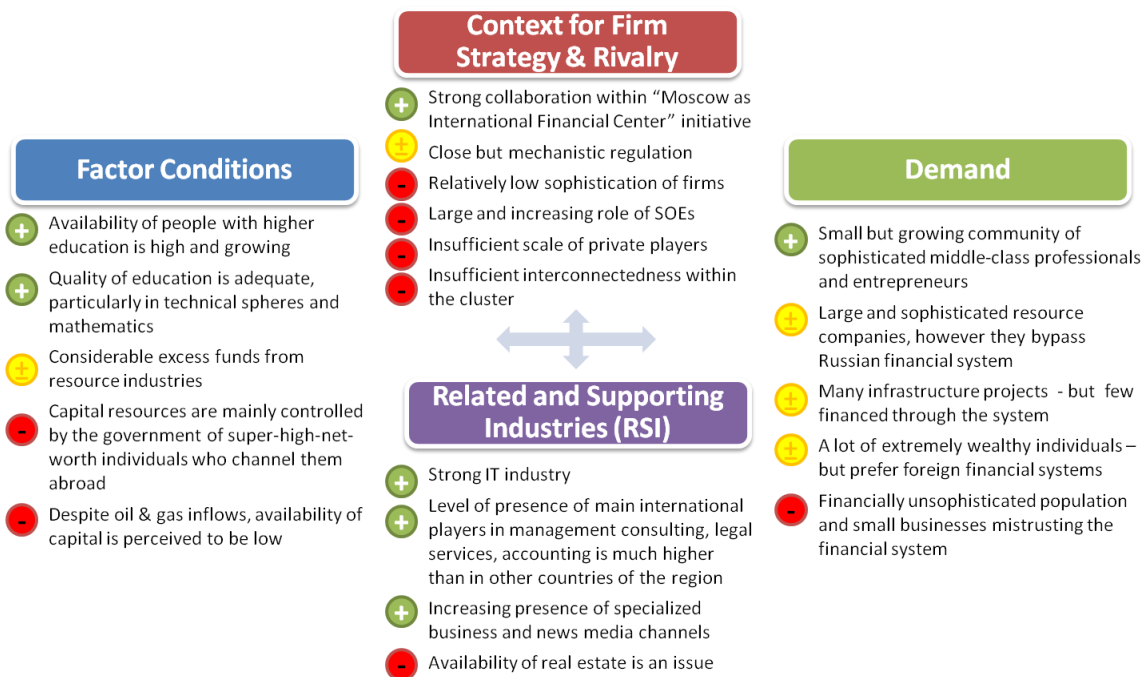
Context for Firm Strategy & Rivalry

+ Strong collaboration within "Moscow as International Financial Center" initiative
± Close but mechanistic regulation
- Relatively low sophistication of firms
- Large and increasing role of SOEs
- Insufficient scale of private players
- Insufficient interconnectedness within the cluster

Factor Conditions

+ Availability of people with higher education is high and growing
+ Quality of education is adequate, particularly in technical spheres and mathematics
± Considerable excess funds from resource industries
- Capital resources are mainly controlled by the government of super-high-net-worth individuals who channel them abroad
- Despite oil & gas inflows, availability of capital is perceived to be low

Demand

+ Small but growing community of sophisticated middle-class professionals and entrepreneurs
± Large and sophisticated resource companies, however they bypass Russian financial system
± Many infrastructure projects - but few financed through the system
± A lot of extremely wealthy individuals – but prefer foreign financial systems
- Financially unsophisticated population and small businesses mistrusting the financial system

Related and Supporting Industries (RSI)

+ Strong IT industry
+ Level of presence of main international players in management consulting, legal services, accounting is much higher than in other countries of the region
+ Increasing presence of specialized business and news media channels
- Availability of real estate is an issue